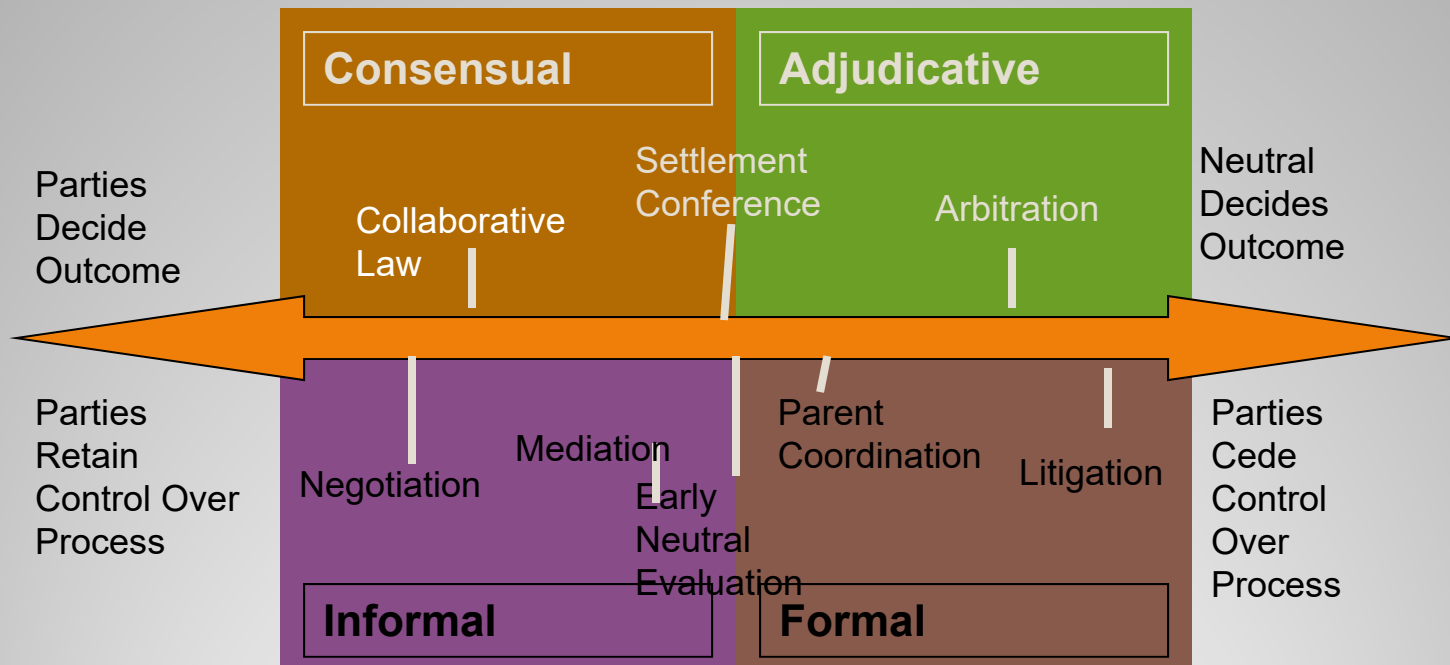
Consensual

Adjudicative

Parties Decide Outcome

Settlement Conference

Collaborative Law

Arbitration

Neutral Decides Outcome

Parties Retain Control Over Process

Mediation

Negotiation

Early Neutral Evaluation

Parent Coordination

Litigation

Parties Cede Control Over Process

Informal

Formal